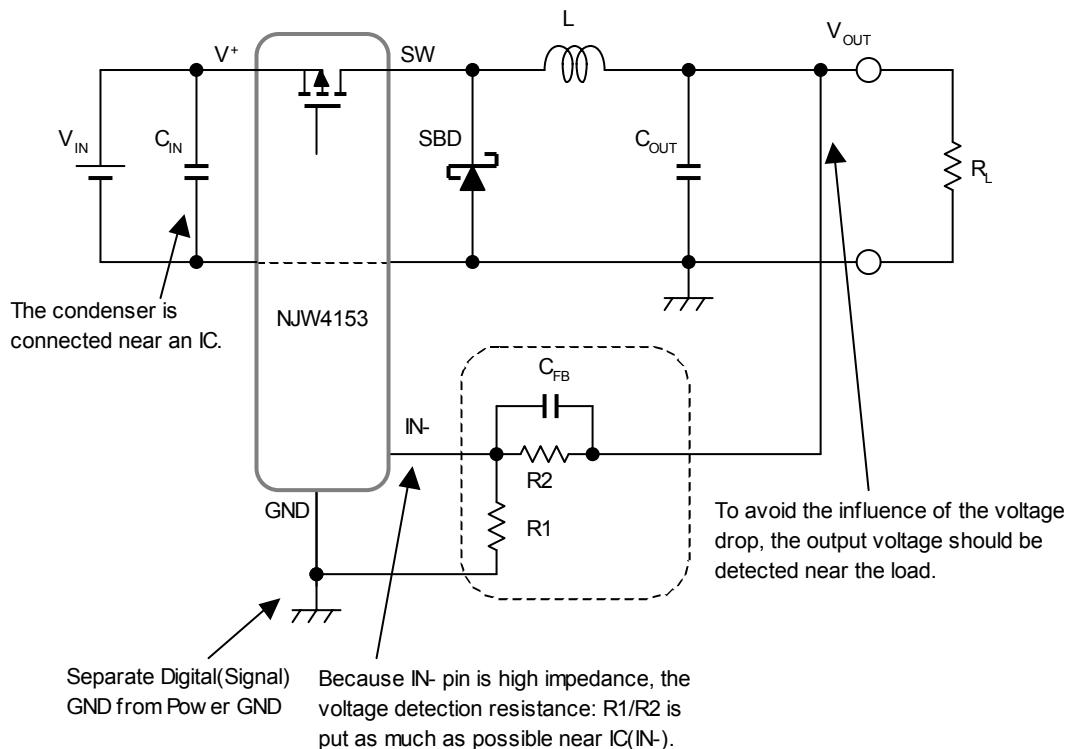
L

$V_{OUT}$

$V^{+}$

SW

$V_{IN}$

$C_{IN}$

SBD

$C_{OUT}$

$R_{L}$

The condenser is connected near an IC.

NJW4153

$C_{FB}$

IN-

R2

GND

R1

To avoid the influence of the voltage drop, the output voltage should be detected near the load.

Separate Digital(Signal) GND from Pow er GND

Because IN- pin is high impedance, the voltage detection resistance: R1/R2 is put as much as possible near IC(IN-).